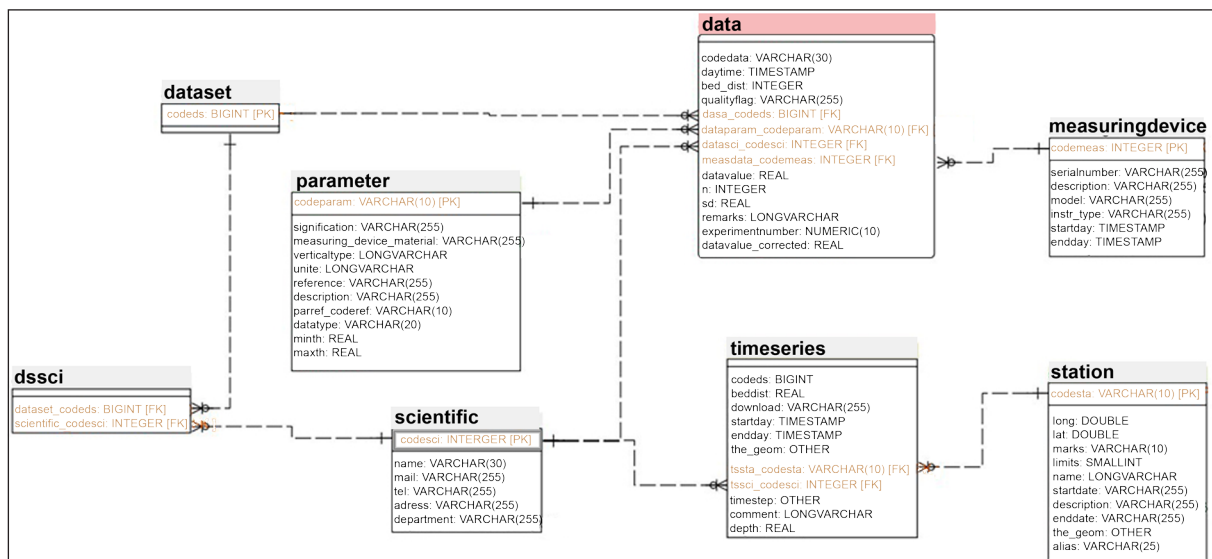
data
codedata: VARCHAR(30)
daytime: TIMESTAMP
bed_dist: INTEGER
qualityflag: VARCHAR(255)
dasa_codeds: BIGINT [FK]
dataparam_codeparam: VARCHAR(10) [FK]
datasci_codesci: INTEGER [FK]
measdata_codemeas: INTEGER [FK]
datavalue: REAL
n: INTEGER
sd: REAL
remarks: LONGVARCHAR
experimentnumber: NUMERIC(10)
datavalue_corrected: REAL

dataset
codeds: BIGINT [PK]

measuringdevice
codemeas: INTEGER [PK]
serialnumber: VARCHAR(255)
description: VARCHAR(255)
model: VARCHAR(255)
instr_type: VARCHAR(255)
startday: TIMESTAMP
endday: TIMESTAMP

parameter
codeparam: VARCHAR(10) [PK]
signification: VARCHAR(255)
measuring_device_material: VARCHAR(255)
verticaltype: LONGVARCHAR
unite: LONGVARCHAR
reference: VARCHAR(255)
description: VARCHAR(255)
parref_coderef: VARCHAR(10)
datatype: VARCHAR(20)
minth: REAL
maxth: REAL

dssci
dataset_codeds: BIGINT [FK]
scientific_codesci: INTEGER [FK]

scientific
codesci: INTERGER [PK]
name: VARCHAR(30)
mail: VARCHAR(255)
tel: VARCHAR(255)
adress: VARCHAR(255)
department: VARCHAR(255)

timeseries
codeds: BIGINT
beddist: REAL
download: VARCHAR(255)
startday: TIMESTAMP
endday: TIMESTAMP
the_geom: OTHER
tssta_codesta: VARCHAR(10) [FK]
tssci_codesci: INTEGER [FK]
timestep: OTHER
comment: LONGVARCHAR
depth: REAL

station
codesta: VARCHAR(10) [PK]
long: DOUBLE
lat: DOUBLE
marks: VARCHAR(10)
limits: SMALLINT
name: LONGVARCHAR
startdate: VARCHAR(255)
description: VARCHAR(255)
enddate: VARCHAR(255)
the_geom: OTHER
alias: VARCHAR(25)